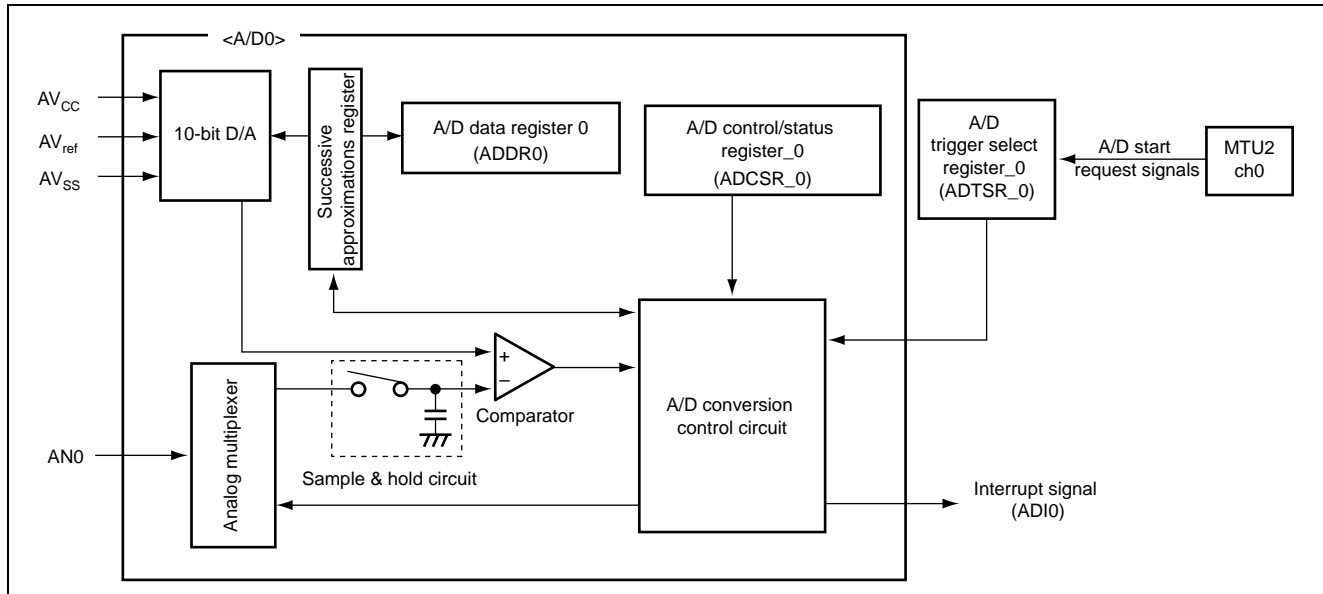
<A/D0>

$AV_{CC}$

$AV_{ref}$

$AV_{SS}$

10-bit D/A

Successive approximations register

A/D data register 0 (ADDR0)

A/D control/status register_0 (ADCSR_0)

A/D trigger select register_0 (ADTSR_0)

A/D start request signals

MTU2 ch0

+

−

Comparator

Analog multiplexer

AN0

Sample & hold circuit

A/D conversion control circuit

Interrupt signal (ADI0)